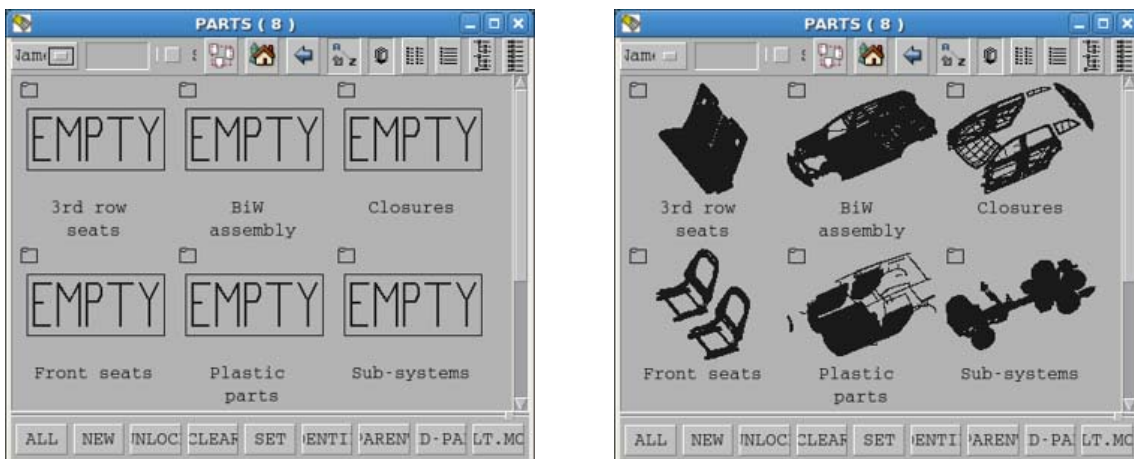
PARTS ( 8 )

Jame

EMPTY

EMPTY

EMPTY

3rd row seats

BiW assembly

Closures

EMPTY

EMPTY

EMPTY

Front seats

Plastic parts

Sub-systems

ALL NEW JNLOC CLEAR SET ENTI PAREN D-PA LT.MO

PARTS ( 8 )

Jame

3rd row seats

BiW assembly

Closures

Front seats

Plastic parts

Sub-systems

ALL NEW JNLOC CLEAR SET ENTI PAREN D-PA LT.MO